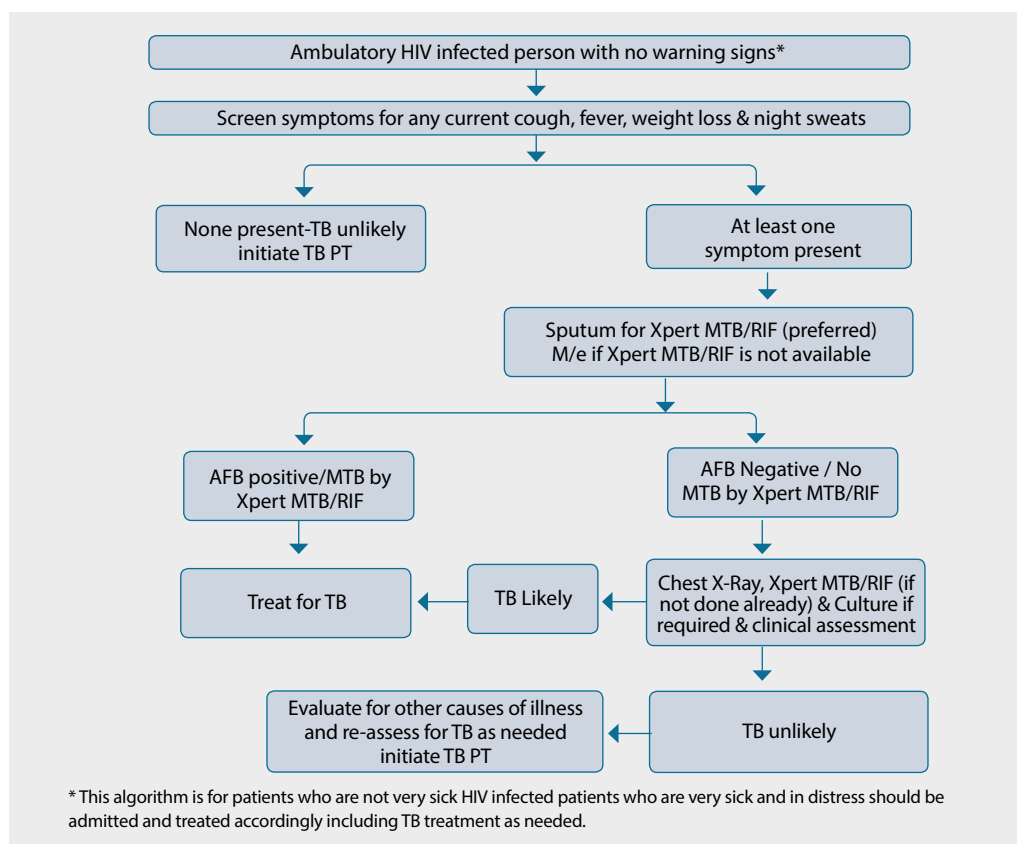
Ambulatory HIV infected person with no warning signs*

Screen symptoms for any current cough, fever, weight loss & night sweats

None present-TB unlikely initiate TB PT

At least one symptom present

Sputum for Xpert MTB/RIF (preferred) M/e if Xpert MTB/RIF is not available

AFB positive/MTB by Xpert MTB/RIF

AFB Negative / No MTB by Xpert MTB/RIF

Treat for TB

TB Likely

Chest X-Ray, Xpert MTB/RIF (if not done already) & Culture if required & clinical assessment

Evaluate for other causes of illness and re-assess for TB as needed initiate TB PT

TB unlikely

* This algorithm is for patients who are not very sick HIV infected patients who are very sick and in distress should be admitted and treated accordingly including TB treatment as needed.